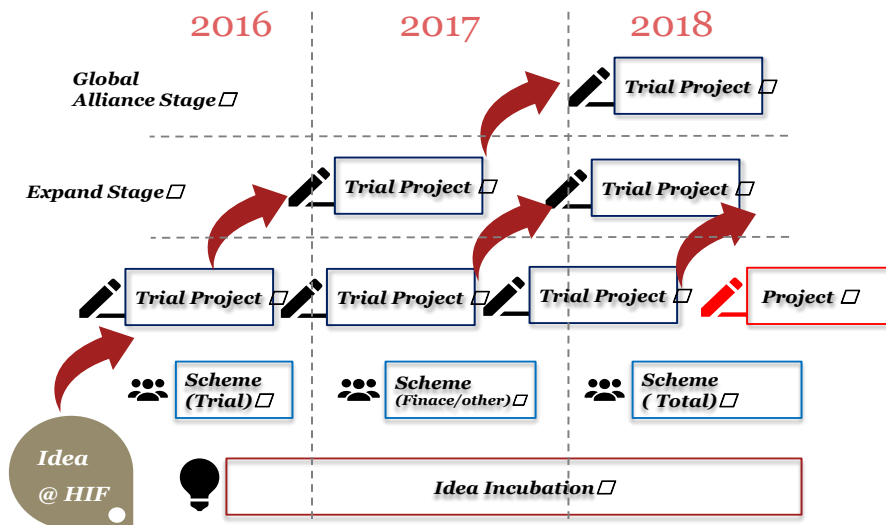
2016
2017
2018

Global Alliance Stage□

Trial Project □

Expand Stage□

Trial Project □

Trial Project □

Trial Project □

Trial Project □

Trial Project □

Project □

Scheme (Trial)□

Scheme (Finace/other)□

Scheme ( Total)□

Idea @ HIF

Idea Incubation□